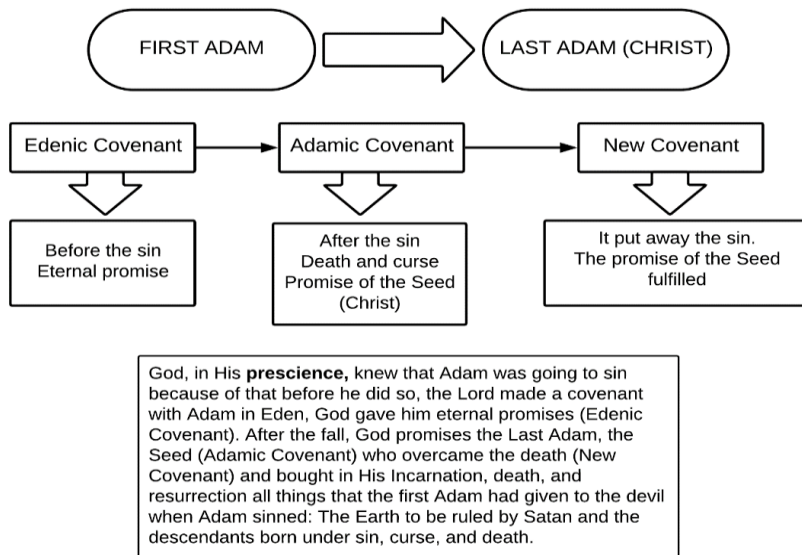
FIRST ADAM

LAST ADAM (CHRIST)

Edenic Covenant

Adamic Covenant

New Covenant

Before the sin
Eternal promise

After the sin
Death and curse
Promise of the Seed (Christ)

It put away the sin.
The promise of the Seed fulfilled

God, in His **prescience,** knew that Adam was going to sin because of that before he did so, the Lord made a covenant with Adam in Eden, God gave him eternal promises (Edenic Covenant). After the fall, God promises the Last Adam, the Seed (Adamic Covenant) who overcame the death (New Covenant) and bought in His Incarnation, death, and resurrection all things that the first Adam had given to the devil when Adam sinned: The Earth to be ruled by Satan and the descendants born under sin, curse, and death.